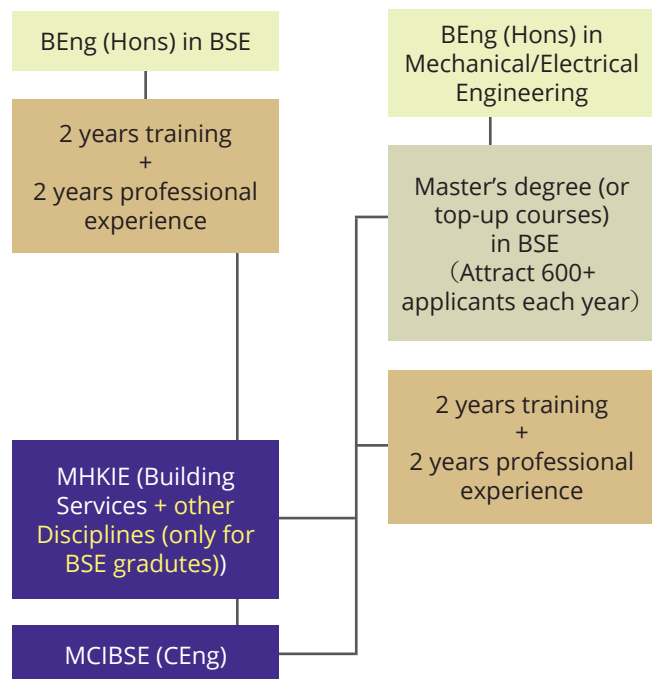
BEng (Hons) in BSE

2 years training
+
2 years professional experience

BEng (Hons) in Mechanical/Electrical Engineering

Master's degree (or top-up courses) in BSE
(Attract 600+ applicants each year)

2 years training
+
2 years professional experience

MHKIE (Building Services + other Disciplines (only for BSE gradutes))

MCIBSE (CEng)